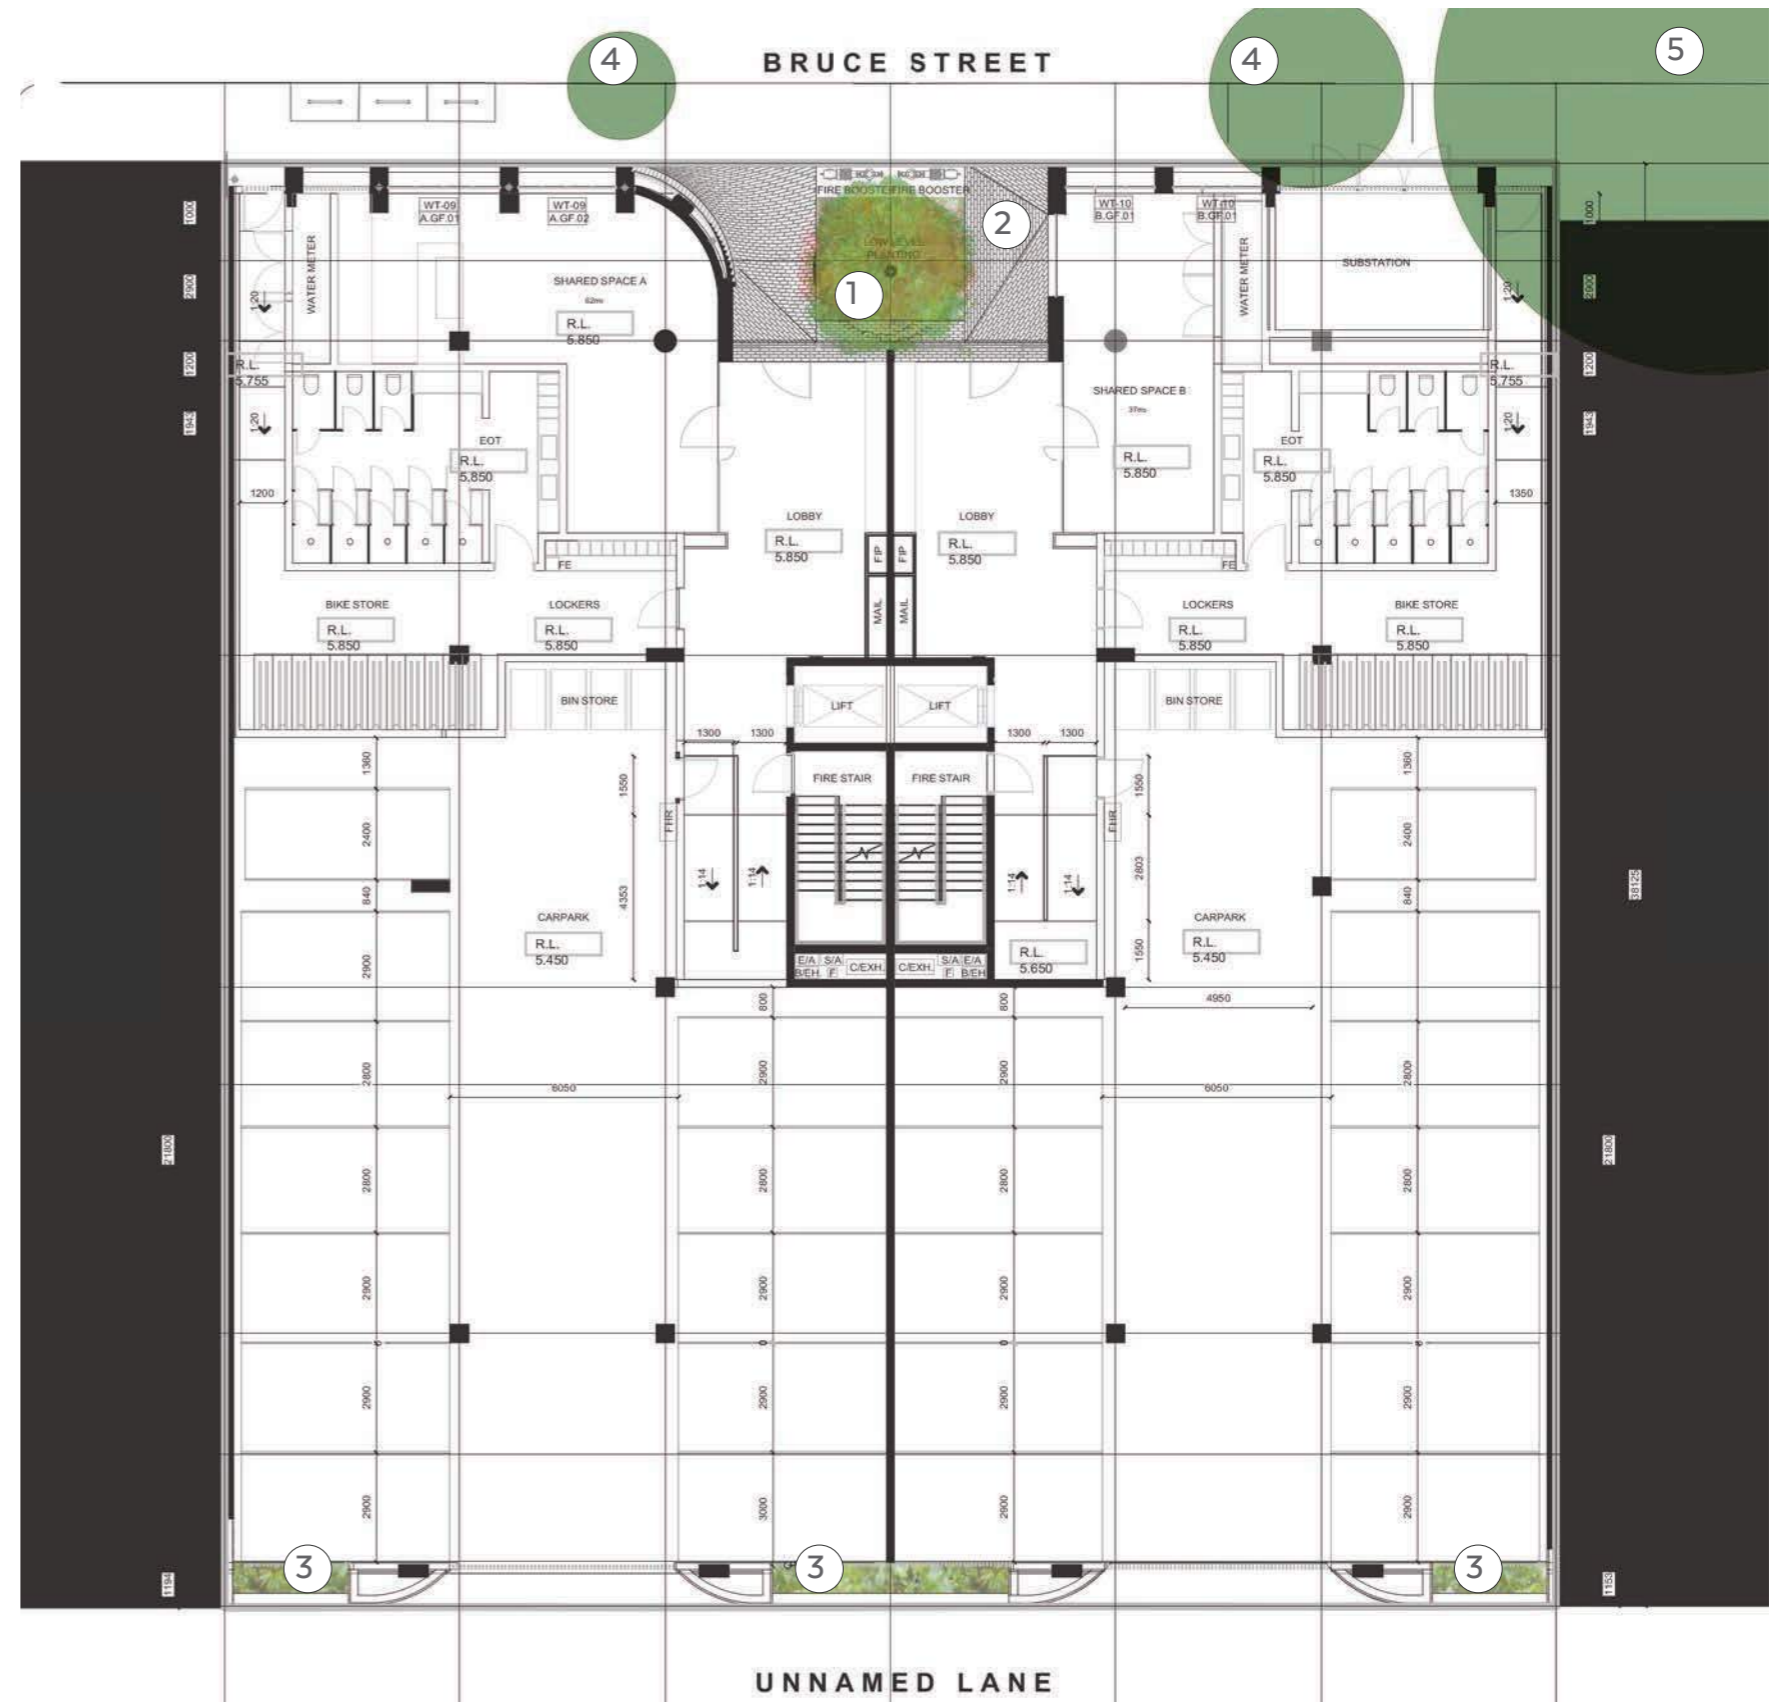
4

BRUCE STREET

4

5

FIRE BOOSTER FIRE BOOSTER

LOW LEVEL PLANTING

1

2

WT-09 A.GF.01

WT-09 A.GF.02

WT-10 B.GF.01

WT-10 B.GF.01

WATER METER

SHARED SPACE A

62m²

R.L. 5.850

SUBSTATION

WATER METER

1000

2900

1200

1943

1:20

1:20

R.L. 5.755

R.L. 5.755

SHARED SPACE B

37m²

EOT

R.L. 5.850

EOT

R.L. 5.850

R.L. 5.850

1200

1350

LOBBY

R.L. 5.850

LOBBY

R.L. 5.850

FIP

FIP

MAIL

MAIL

FE

FE

BIKE STORE

R.L. 5.850

LOCKERS

R.L. 5.850

LOCKERS

R.L. 5.850

BIKE STORE

R.L. 5.850

BIN STORE

LIFT

LIFT

BIN STORE

1300

1300

1300

1300

FIRE STAIR

FIRE STAIR

1360

2400

840

2900

1550

4353

FHR

1:14

1:14

1:14

1:14

2803

1550

CARPARK

R.L. 5.450

CARPARK

R.L. 5.450

R.L. 5.650

E/A B/EH

S/A F

C/EXH.

C/EXH.

S/A F

E/A B/EH

4950

800

800

6050

6050

2800

2900

2800

2900

2900

3000

21800

21800

38125

1194

1193

3

3

3

UNNAMED LANE